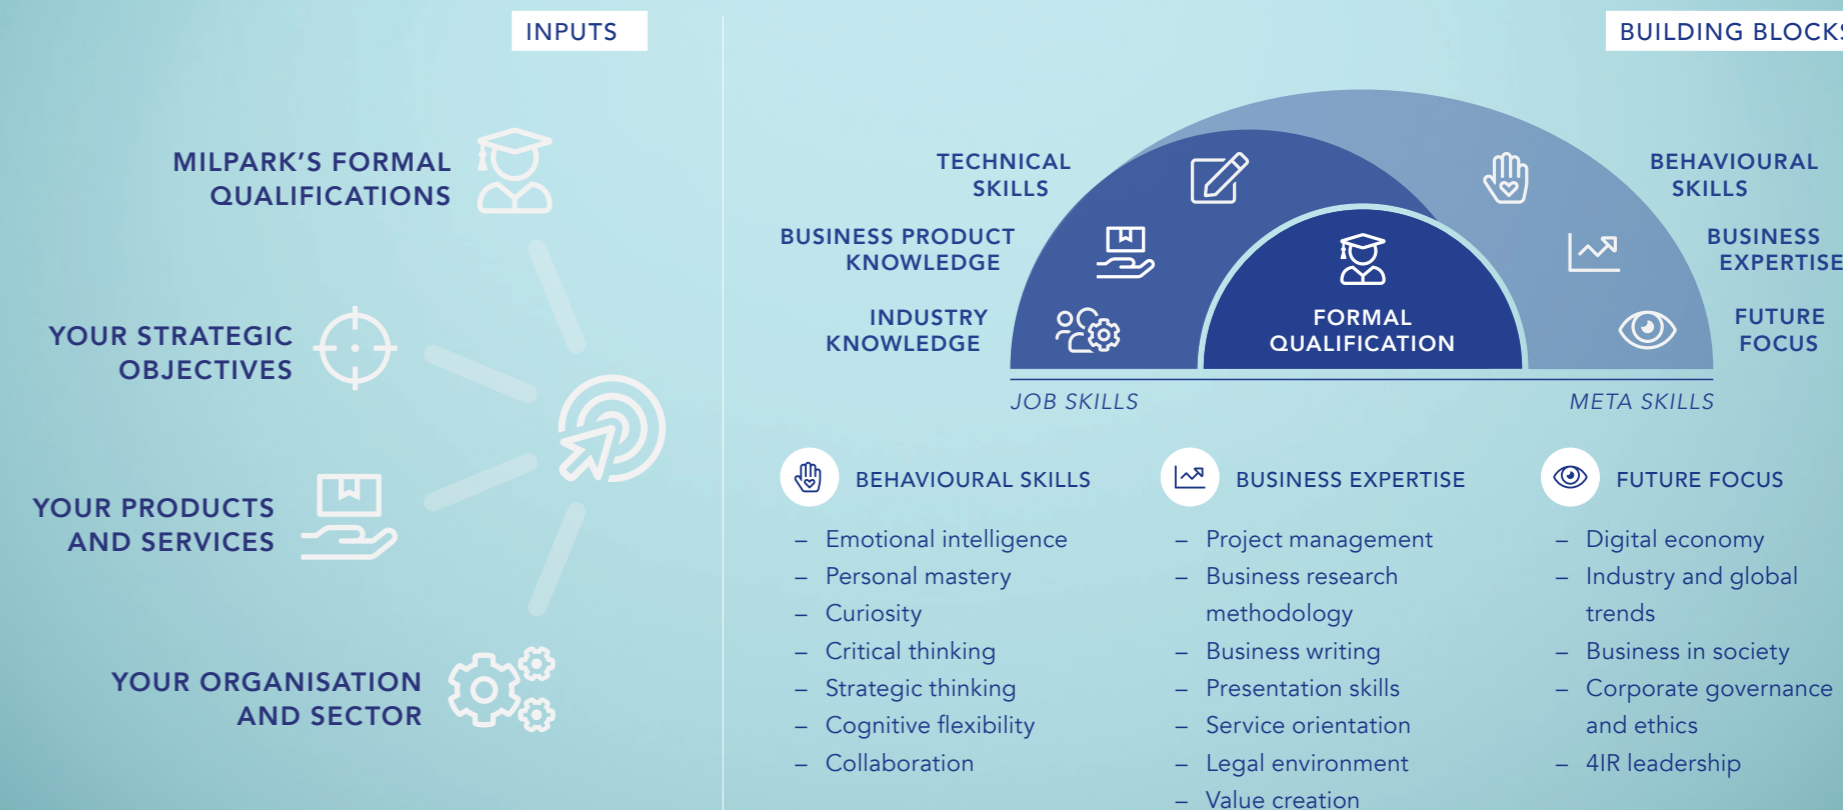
INPUTS

MILPARK'S FORMAL QUALIFICATIONS

YOUR STRATEGIC OBJECTIVES

YOUR PRODUCTS AND SERVICES

YOUR ORGANISATION AND SECTOR

BUILDING BLOCKS

TECHNICAL SKILLS

BUSINESS PRODUCT KNOWLEDGE

INDUSTRY KNOWLEDGE

FORMAL QUALIFICATION

BEHAVIOURAL SKILLS

BUSINESS EXPERTISE

FUTURE FOCUS

JOB SKILLS

META SKILLS

BEHAVIOURAL SKILLS

– Emotional intelligence
– Personal mastery
– Curiosity
– Critical thinking
– Strategic thinking
– Cognitive flexibility
– Collaboration

BUSINESS EXPERTISE

– Project management
– Business research methodology
– Business writing
– Presentation skills
– Service orientation
– Legal environment
– Value creation

FUTURE FOCUS

– Digital economy
– Industry and global trends
– Business in society
– Corporate governance and ethics
– 4IR leadership